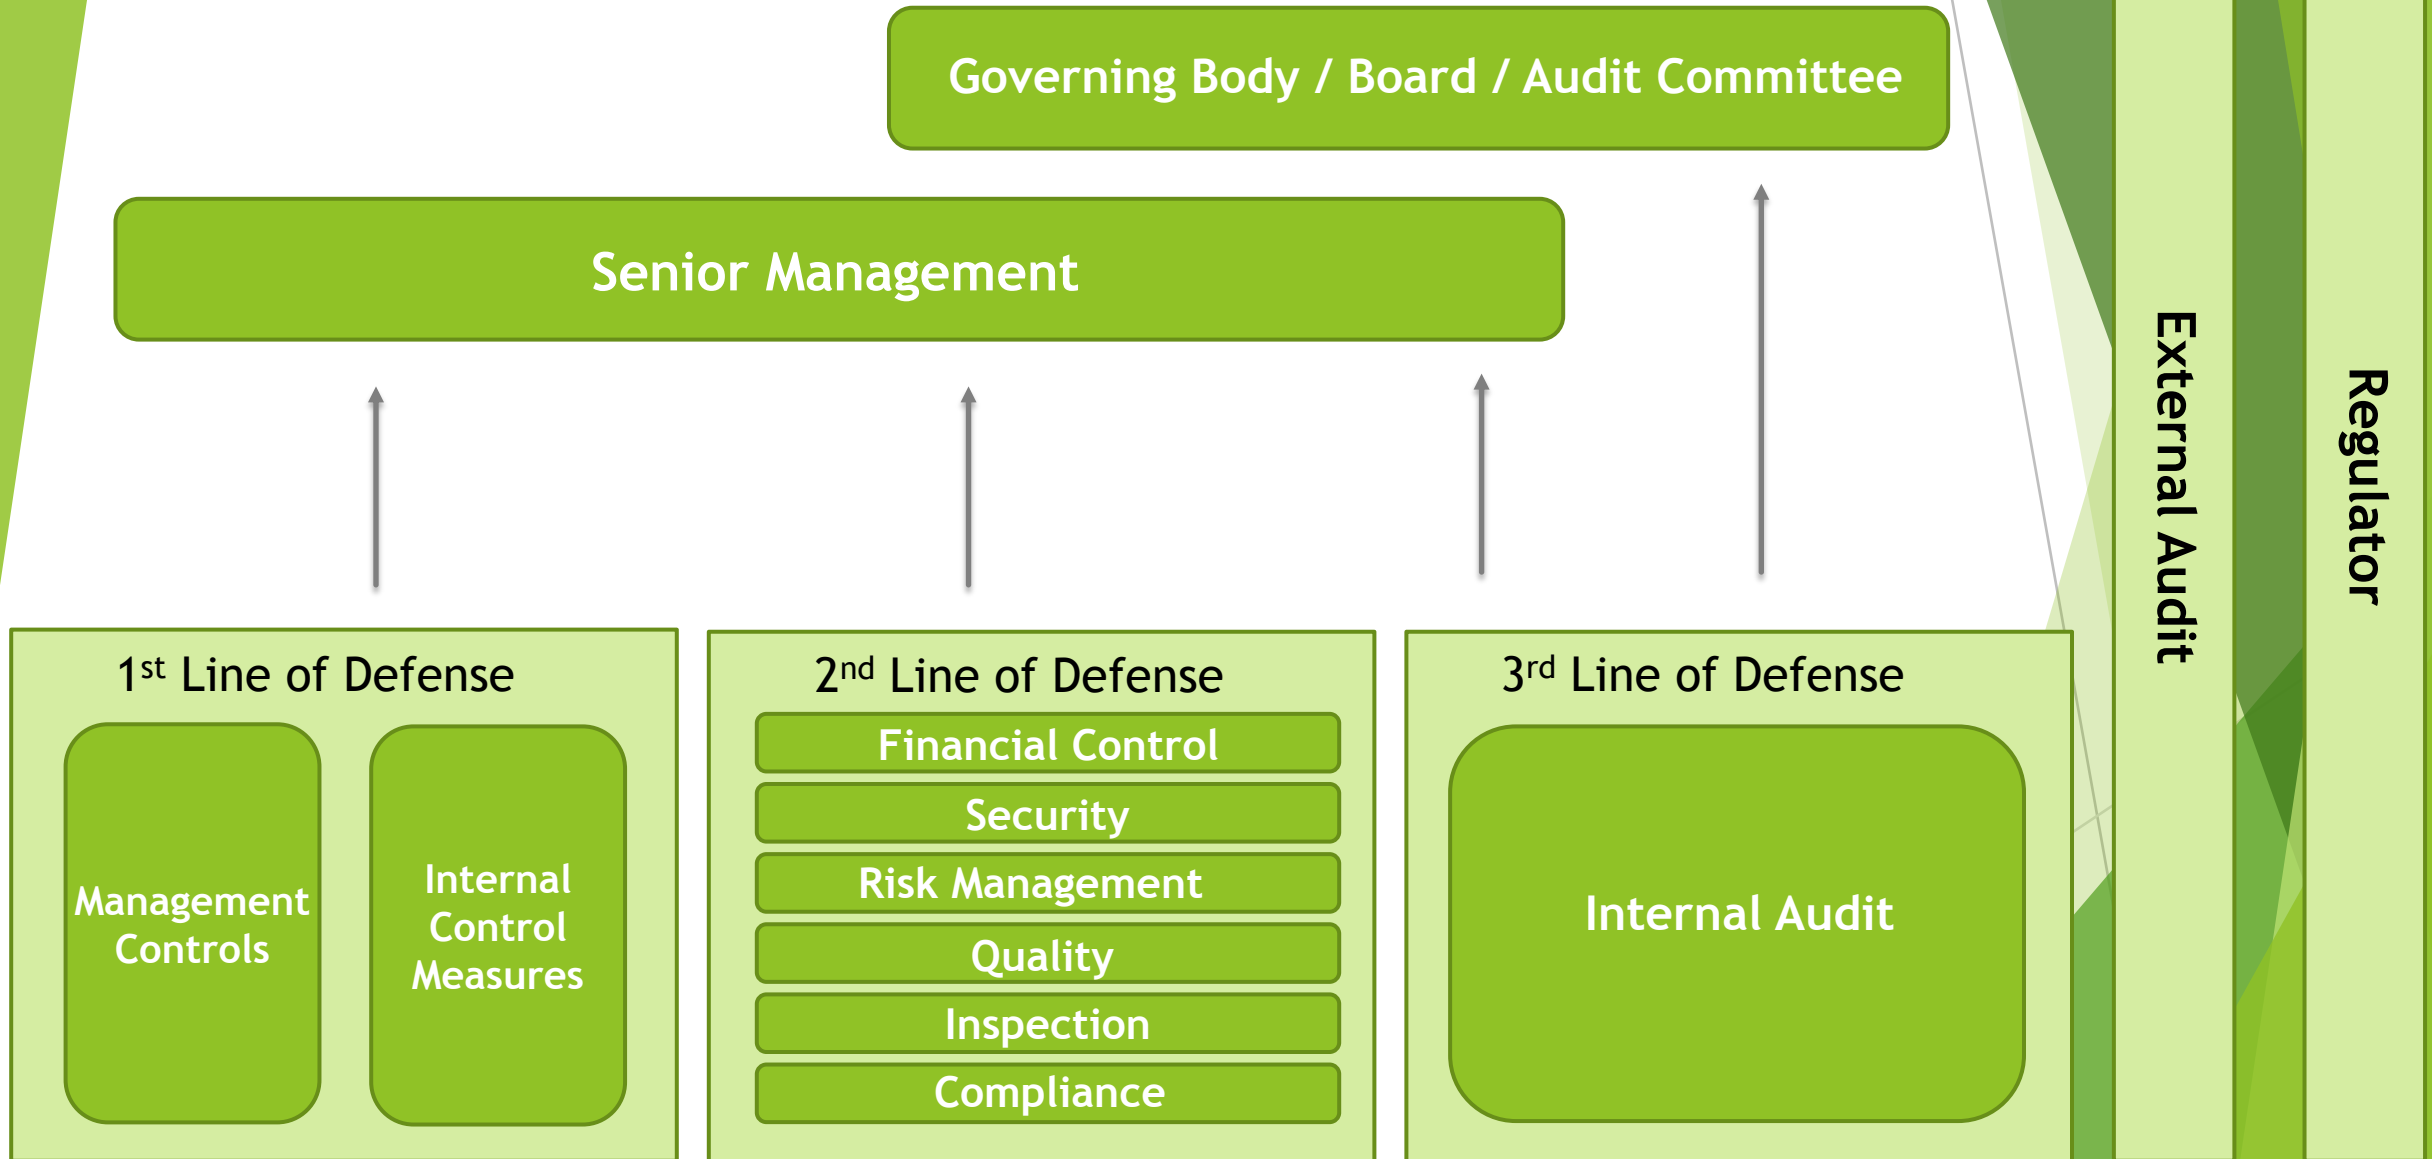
Governing Body / Board / Audit Committee

Senior Management

1$^{st}$ Line of Defense

Management Controls

Internal Control Measures

2$^{nd}$ Line of Defense

Financial Control

Security

Risk Management

Quality

Inspection

Compliance

3$^{rd}$ Line of Defense

Internal Audit

External Audit

Regulator